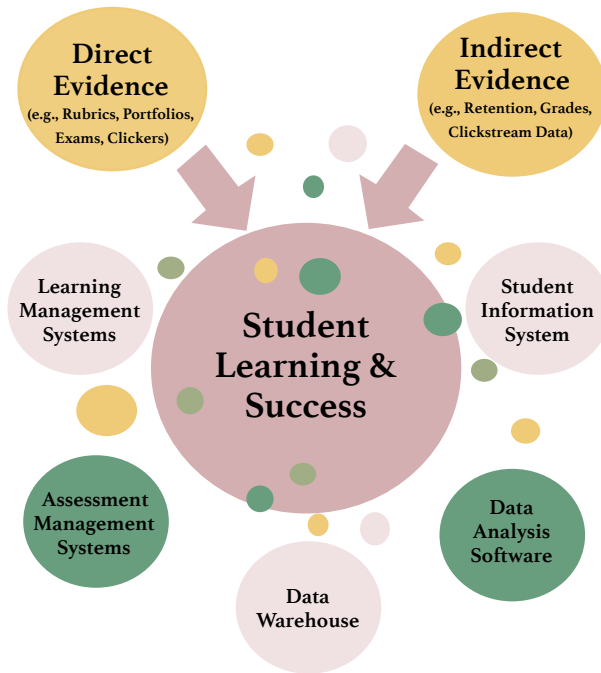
Direct Evidence
(e.g., Rubrics, Portfolios, Exams, Clickers)

Indirect Evidence
(e.g., Retention, Grades, Clickstream Data)

Learning Management Systems

Student Learning & Success

Student Information System

Assessment Management Systems

Data Analysis Software

Data Warehouse